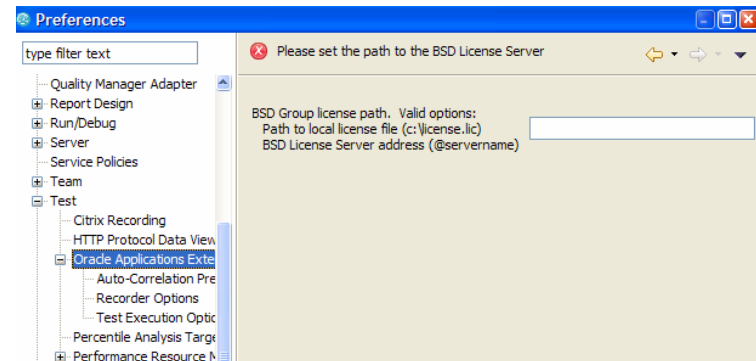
Preferences

type filter text

Quality Manager Adapter
Report Design
Run/Debug
Server
Service Policies
Team
Test
Citrix Recording
HTTP Protocol Data View
Oracle Applications Exte
Auto-Correlation Pre
Recorder Options
Test Execution Optic
Percentile Analysis Targe
Performance Resource M

Please set the path to the BSD License Server

BSD Group license path. Valid options:
Path to local license file (c:\license.lic)
BSD License Server address (@servername)